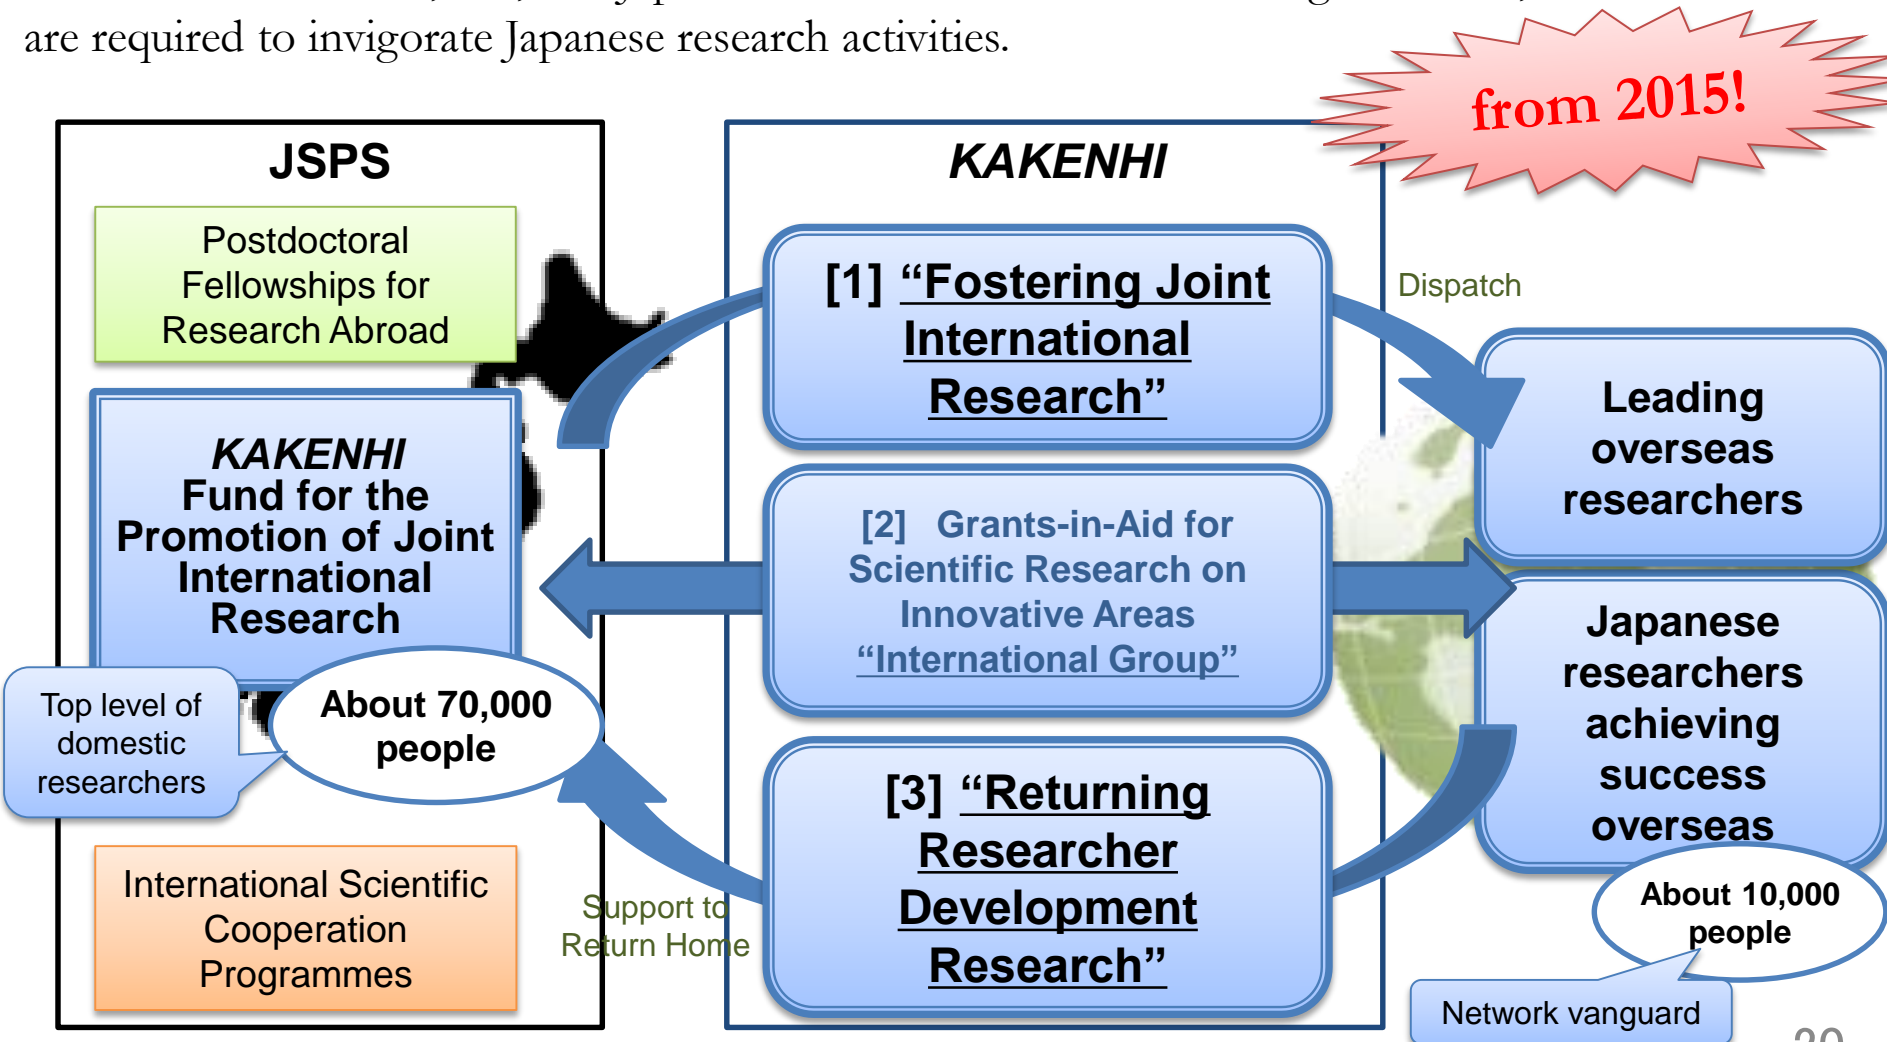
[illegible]
are required to invigorate Japanese research activities.

from 2015!

JSPS

Postdoctoral Fellowships for Research Abroad

KAKENHI
Fund for the Promotion of Joint International Research

Top level of domestic researchers

About 70,000 people

International Scientific Cooperation Programmes

KAKENHI

[1] "Fostering Joint International Research"

[2] Grants-in-Aid for Scientific Research on Innovative Areas "International Group"

[3] "Returning Researcher Development Research"

Support to Return Home

Dispatch

Leading overseas researchers

Japanese researchers achieving success overseas

About 10,000 people

Network vanguard

20